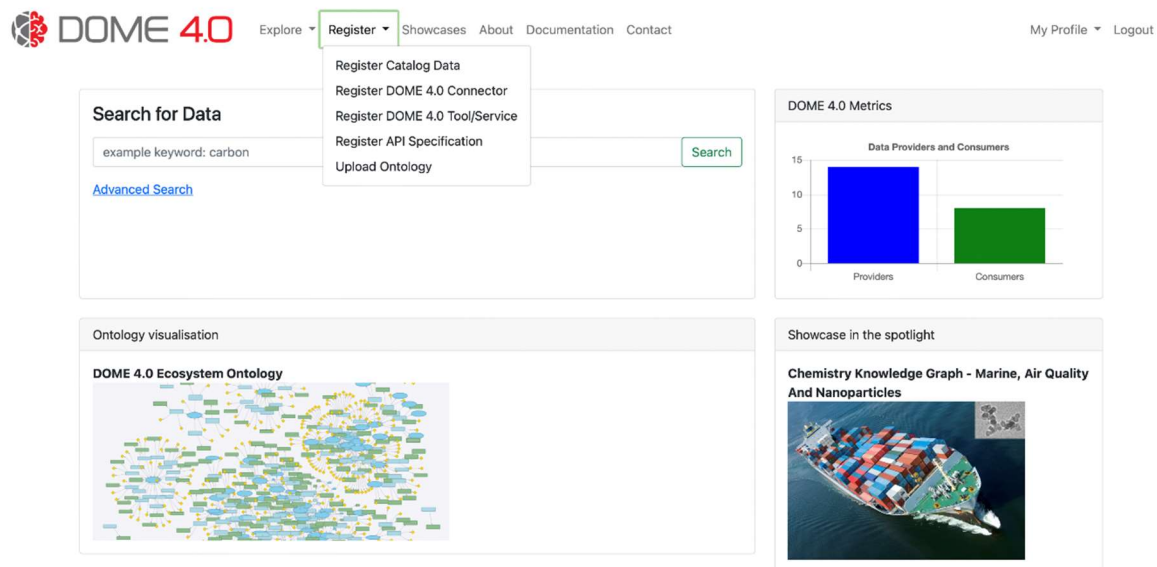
DOME 4.0 Explore Register Showcases About Documentation Contact My Profile Logout

Register Catalog Data
Register DOME 4.0 Connector
Register DOME 4.0 Tool/Service
Register API Specification
Upload Ontology

Search for Data

example keyword: carbon

Search

Advanced Search

DOME 4.0 Metrics

Data Providers and Consumers

15
10
5
0

Providers Consumers

Ontology visualisation

DOME 4.0 Ecosystem Ontology

Showcase in the spotlight

Chemistry Knowledge Graph - Marine, Air Quality And Nanoparticles